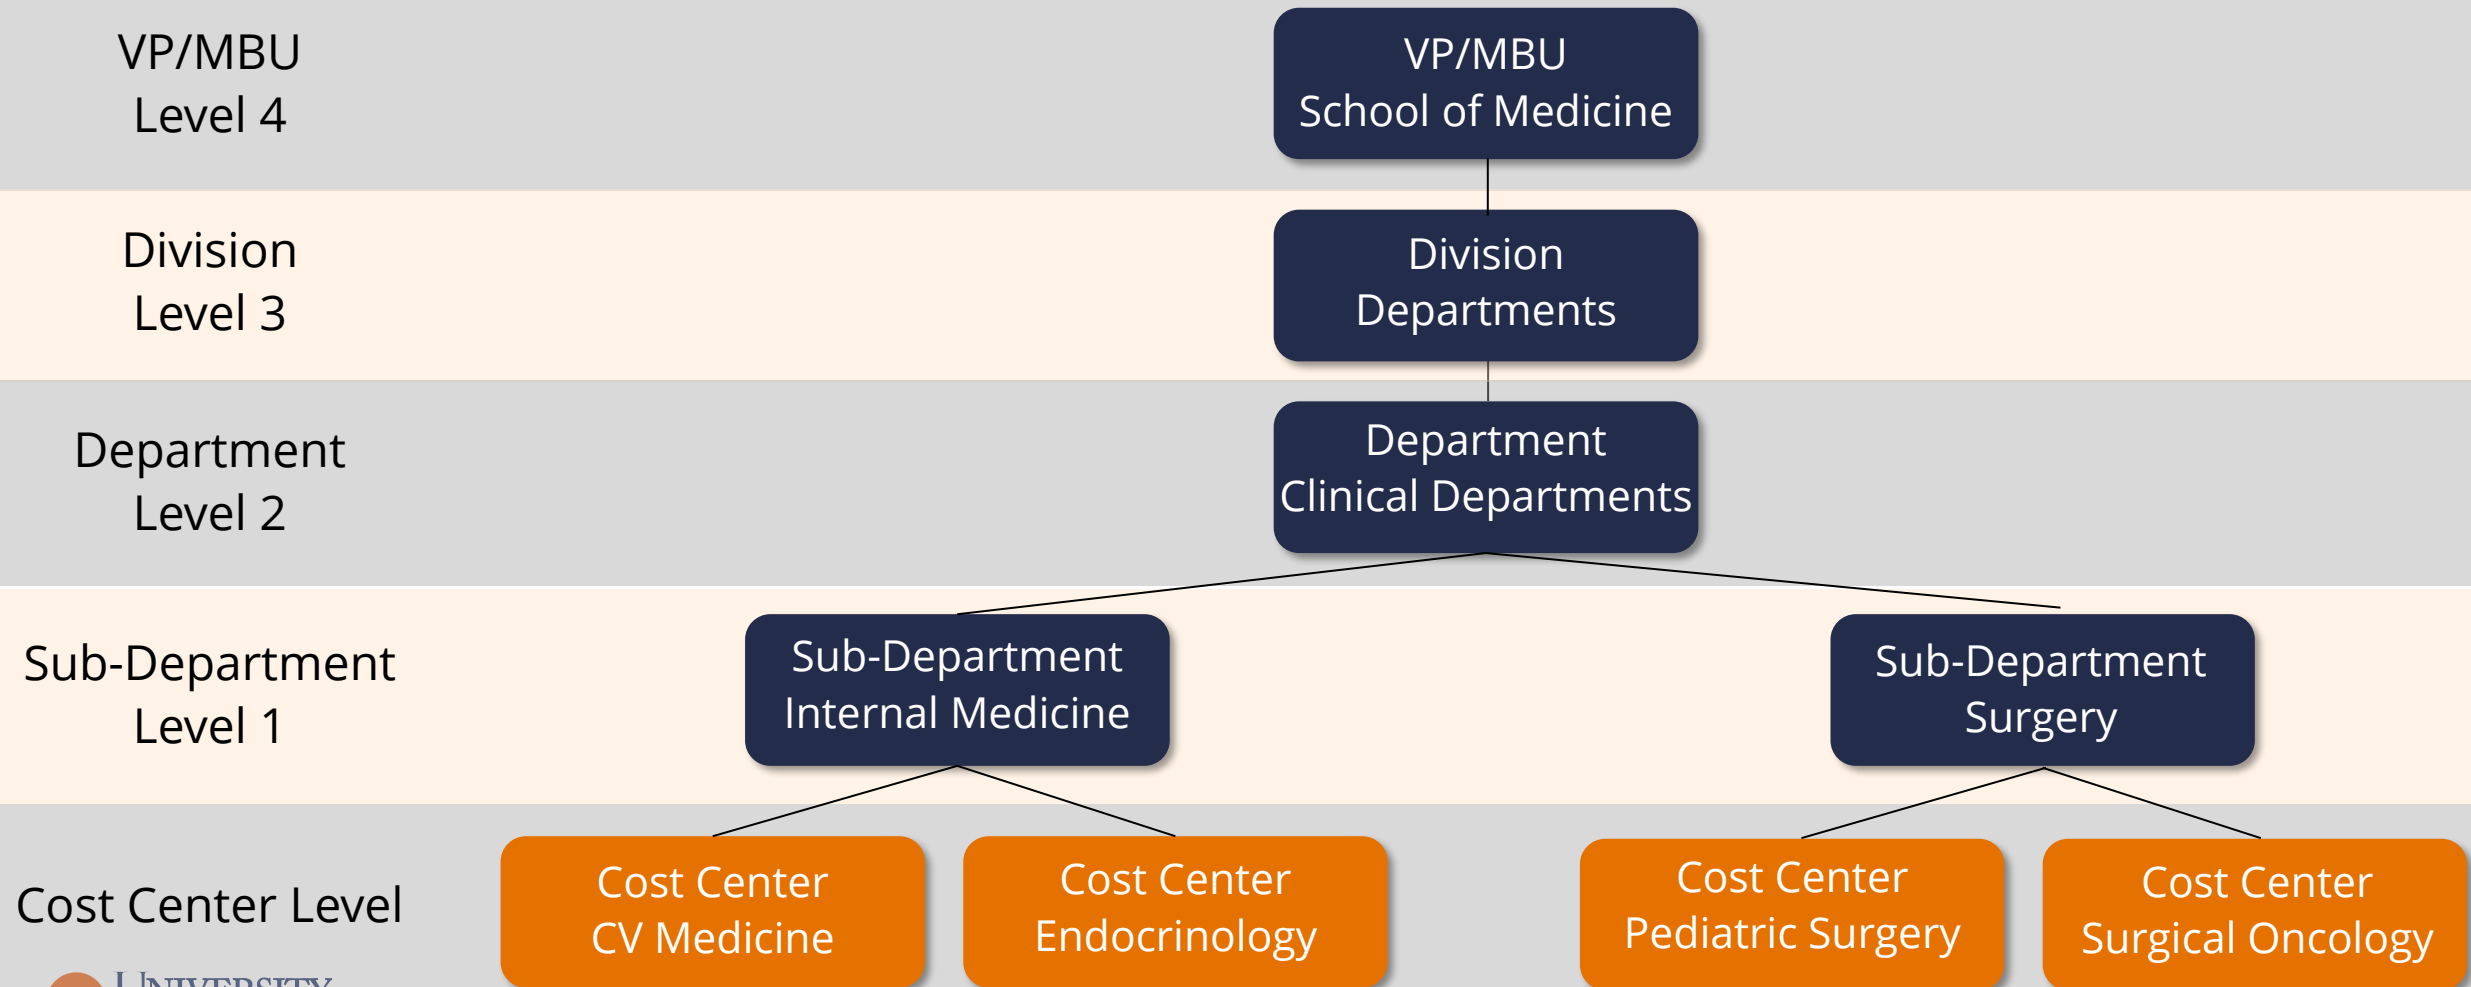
VP/MBU
Level 4

VP/MBU
School of Medicine

Division
Level 3

Division
Departments

Department
Level 2

Department
Clinical Departments

Sub-Department
Level 1

Sub-Department
Internal Medicine

Sub-Department
Surgery

Cost Center Level

Cost Center
CV Medicine

Cost Center
Endocrinology

Cost Center
Pediatric Surgery

Cost Center
Surgical Oncology

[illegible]